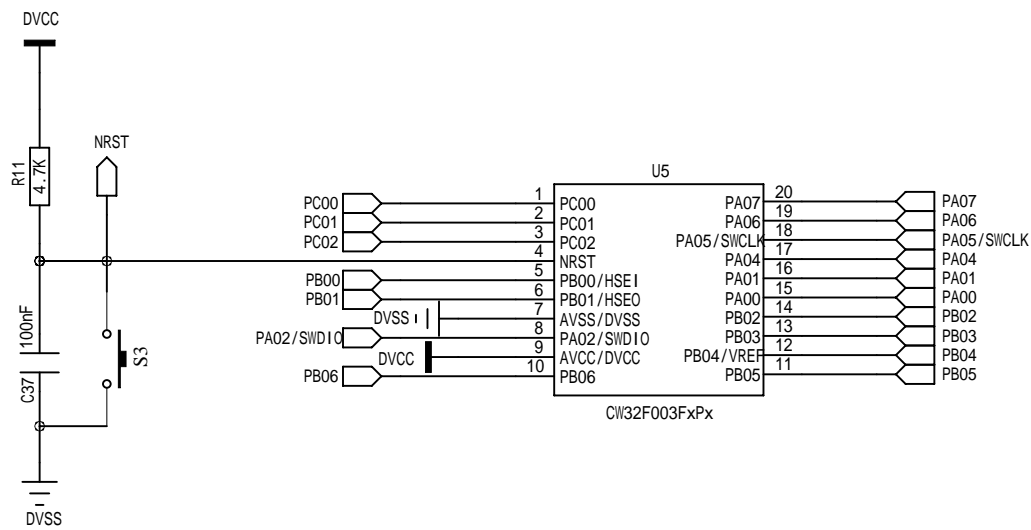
DVCC

R11
4.7K

NRST

100nF
C37

S3

DVSS

U5

PC00
PC01
PC02
PB00
PB01
PA02/SWDIO
PB06

DVSS
DVCC

1 PC00
2 PC01
3 PC02
4 NRST
5 PB00/HSEI
6 PB01/HSEO
7 AVSS/DVSS
8 PA02/SWDIO
9 AVCC/DVCC
10 PB06

20 PA07
19 PA06
18 PA05/SWCLK
17 PA04
16 PA01
15 PA00
14 PB02
13 PB03
12 PB04/VREF
11 PB05

CW32F003FxPx

PA07
PA06
PA05/SWCLK
PA04
PA01
PA00
PB02
PB03
PB04
PB05